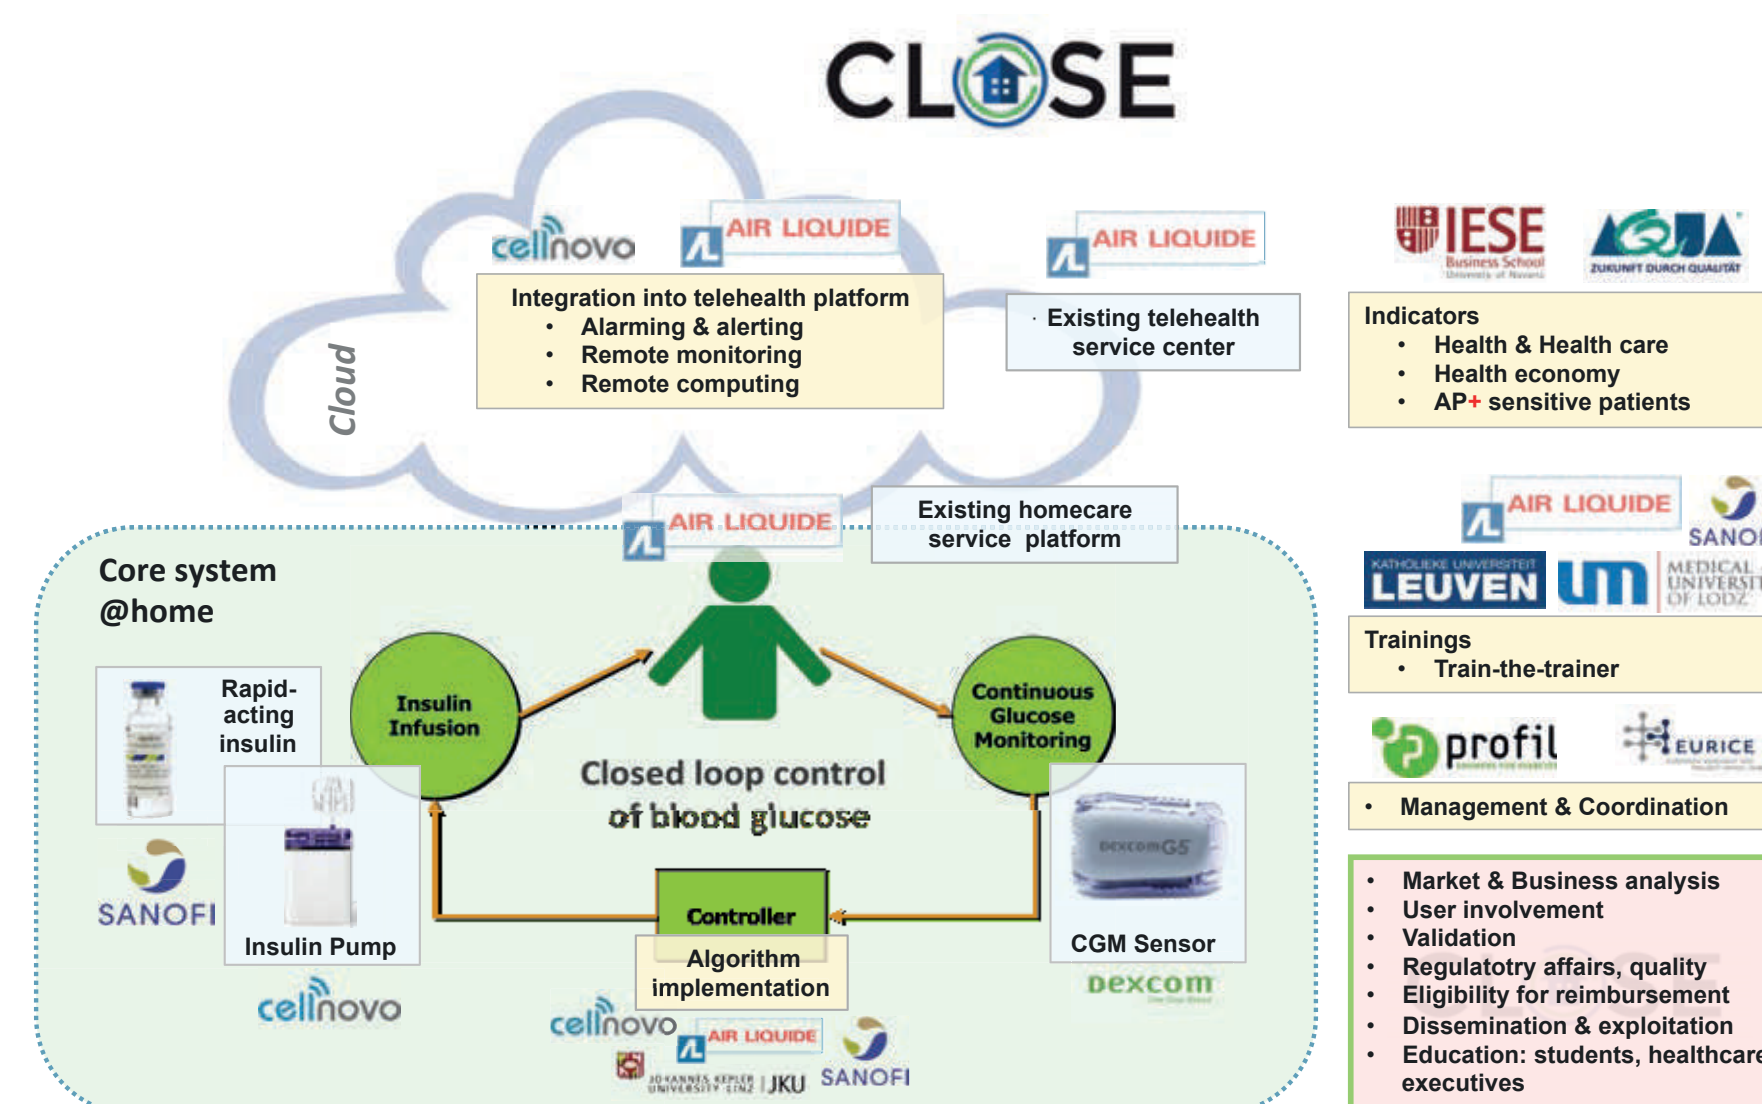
CLOSE

cellnovo

AIR LIQUIDE

Integration into telehealth platform
• Alarming & alerting
• Remote monitoring
• Remote computing

Cloud

AIR LIQUIDE

Existing telehealth service center

IESE Business School University of Navarra

AQUA ZUKUNFT DURCH QUALITÄT

Indicators
• Health & Health care
• Health economy
• AP+ sensitive patients

AIR LIQUIDE

Existing homecare service platform

AIR LIQUIDE

SANOFI

KATHOLIEKE UNIVERSITEIT LEUVEN

um

MEDICAL UNIVERSITY OF LODZ

Trainings
• Train-the-trainer

profil

EURICE

• Management & Coordination

Core system @home

Rapid-acting insulin

SANOFI

Insulin Pump

Insulin Infusion

Closed loop control of blood glucose

Continuous Glucose Monitoring

CGM Sensor

dexcom

Controller

Algorithm implementation

cellnovo

cellnovo

AIR LIQUIDE

JOHANNES KEPLER UNIVERSITY LINZ | JKU

SANOFI

• Market & Business analysis
• User involvement
• Validation
• Regulatoty affairs, quality
• Eligibility for reimbursement
• Dissemination & exploitation
• Education: students, healthcare executives